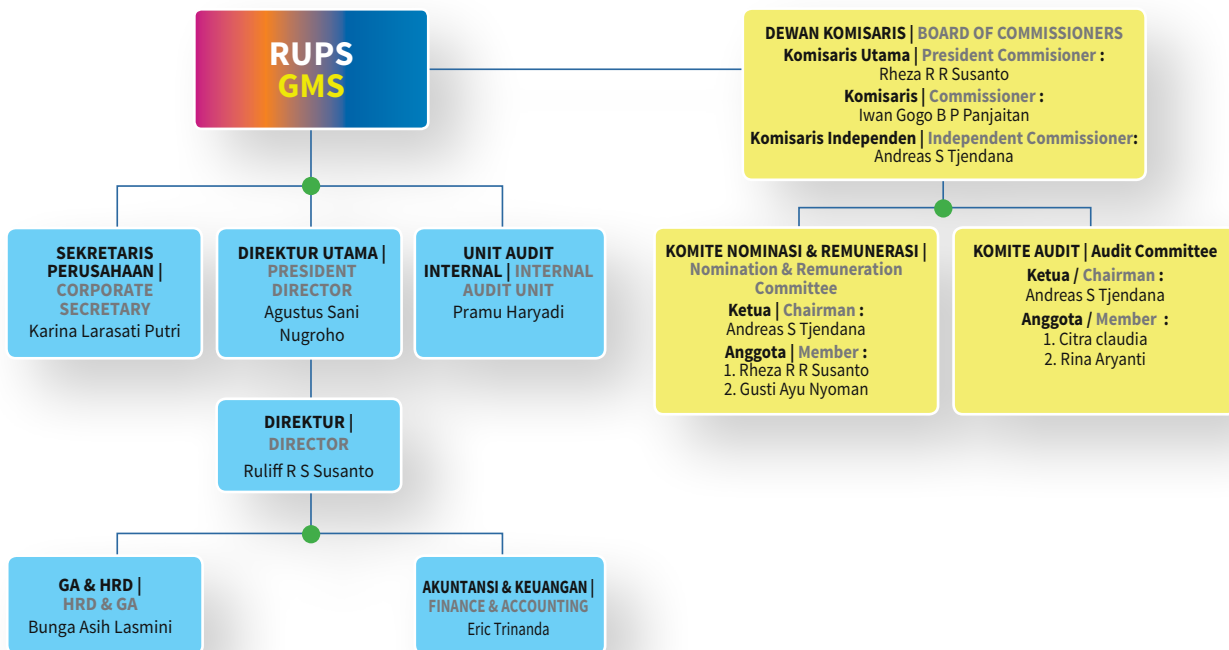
RUPS
GMS

DEWAN KOMISARIS | BOARD OF COMMISSIONERS
Komisaris Utama | President Commisioner :
Rheza R R Susanto
Komisaris | Commissioner :
Iwan Gogo B P Panjaitan
Komisaris Independen | Independent Commissioner:
Andreas S Tjendana

SEKRETARIS PERUSAHAAN | CORPORATE SECRETARY
Karina Larasati Putri

DIREKTUR UTAMA | PRESIDENT DIRECTOR
Agustus Sani Nugroho

UNIT AUDIT INTERNAL | INTERNAL AUDIT UNIT
Pramu Haryadi

KOMITE NOMINASI & REMUNERASI | Nomination & Remuneration Committee
Ketua | Chairman :
Andreas S Tjendana
Anggota | Member :
1. Rheza R R Susanto
2. Gusti Ayu Nyoman

KOMITE AUDIT | Audit Committee
Ketua / Chairman :
Andreas S Tjendana
Anggota / Member :
1. Citra claudia
2. Rina Aryanti

DIREKTUR | DIRECTOR
Ruliff R S Susanto

GA & HRD | HRD & GA
Bunga Asih Lasmini

AKUNTANSI & KEUANGAN | FINANCE & ACCOUNTING
Eric Trinanda